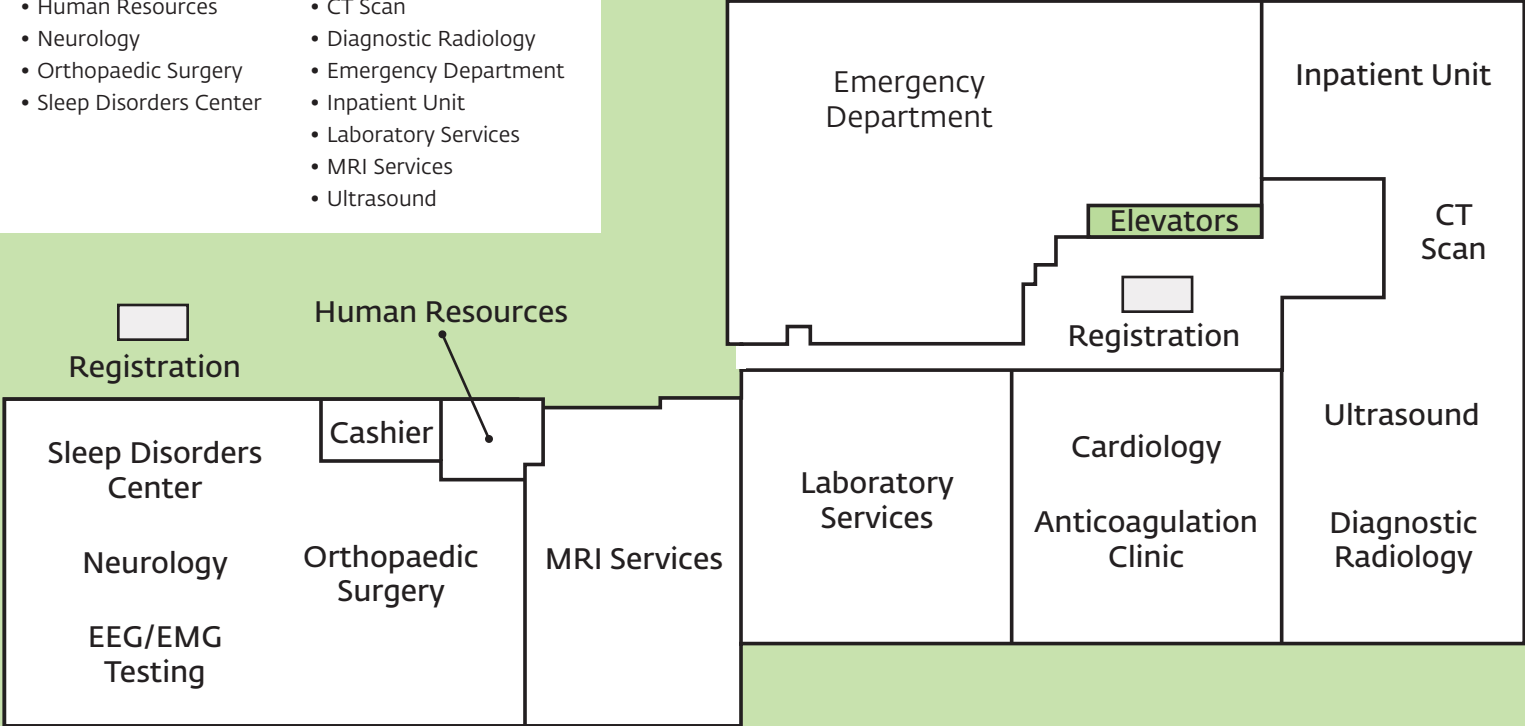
• Human Resources
• Neurology
• Orthopaedic Surgery
• Sleep Disorders Center

• CT Scan
• Diagnostic Radiology
• Emergency Department
• Inpatient Unit
• Laboratory Services
• MRI Services
• Ultrasound

Emergency Department

Inpatient Unit

Elevators

CT Scan

Registration

Human Resources

Registration

Cashier

Sleep Disorders Center

Neurology

EEG/EMG Testing

Orthopaedic Surgery

MRI Services

Laboratory Services

Cardiology

Anticoagulation Clinic

Ultrasound

Diagnostic Radiology